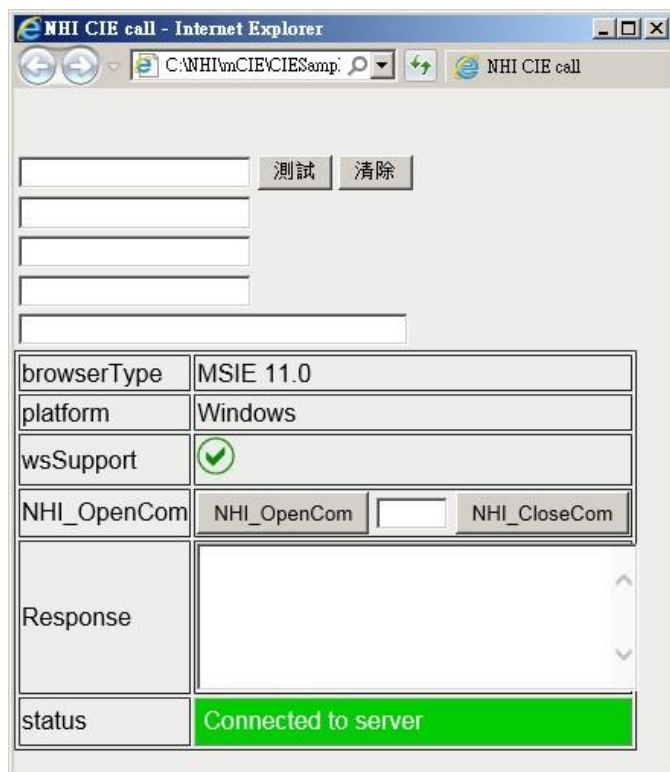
NHI CIE call - Internet Explorer

C:\NHI\mCIE\CIESampl

NHI CIE call

測試 清除

| browserType | MSIE 11.0 |
|---|---|
| platform | Windows |
| wsSupport | |
| NHI_OpenCom | NHI_OpenCom NHI_CloseCom |
| Response | |
| status | Connected to server |